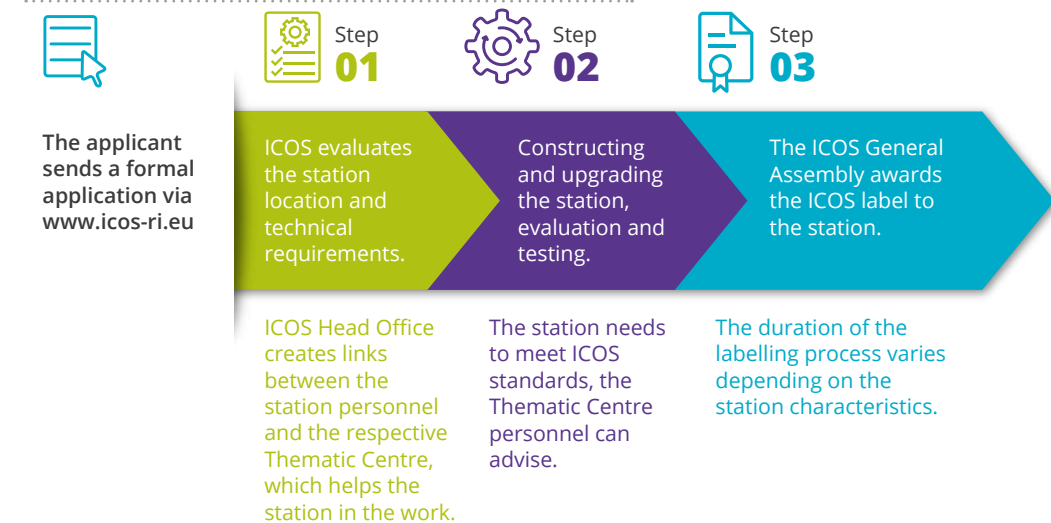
Step
01

Step
02

Step
03

The applicant sends a formal application via www.icos-ri.eu

ICOS evaluates the station location and technical requirements.

Constructing and upgrading the station, evaluation and testing.

The ICOS General Assembly awards the ICOS label to the station.

ICOS Head Office creates links between the station personnel and the respective Thematic Centre, which helps the station in the work.

The station needs to meet ICOS standards, the Thematic Centre personnel can advise.

The duration of the labelling process varies depending on the station characteristics.